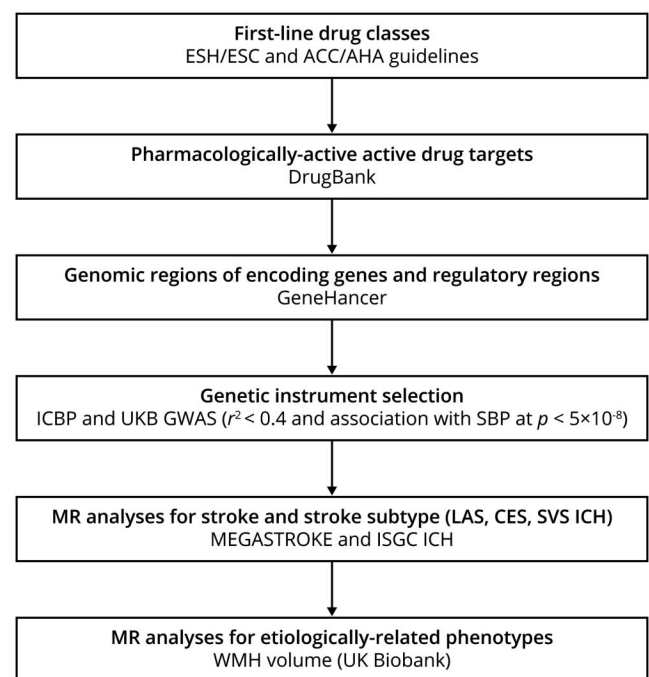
**First-line drug classes**
ESH/ESC and ACC/AHA guidelines

**Pharmacologically-active active drug targets**
DrugBank

**Genomic regions of encoding genes and regulatory regions**
GeneHancer

**Genetic instrument selection**
ICBP and UKB GWAS ($r^2 < 0.4$ and association with SBP at $p < 5\times10^{-8}$)

**MR analyses for stroke and stroke subtype (LAS, CES, SVS ICH)**
MEGASTROKE and ISGC ICH

**MR analyses for etiologically-related phenotypes**
WMH volume (UK Biobank)